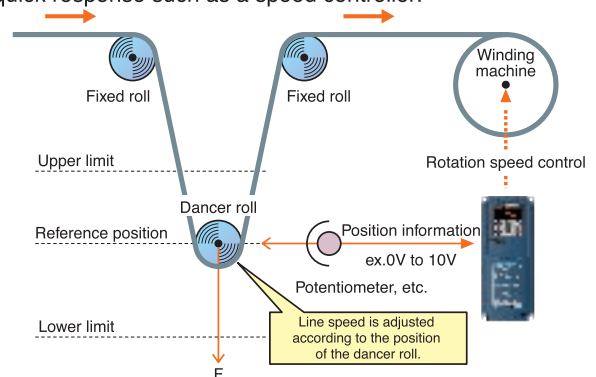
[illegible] quick response such as a speed control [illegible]

Fixed roll

Fixed roll

Winding machine

Rotation speed control

Upper limit

Dancer roll

Reference position

Position information

ex.0V to 10V

Potentiometer, etc.

Lower limit

Line speed is adjusted according to the position of the dancer roll.

F